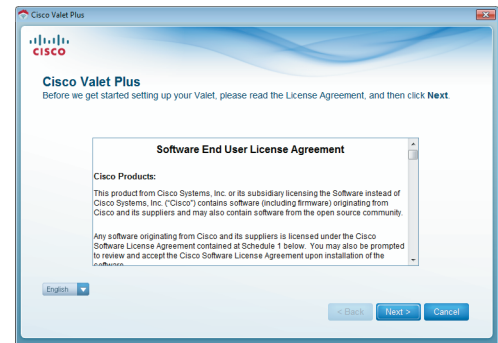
Cisco Valet Plus

cisco

Cisco Valet Plus

Before we get started setting up your Valet, please read the License Agreement, and then click **Next**.

Software End User License Agreement

Cisco Products:

This product from Cisco Systems, Inc. or its subsidiary licensing the Software instead of Cisco Systems, Inc. ("Cisco") contains software (including firmware) originating from Cisco and its suppliers and may also contain software from the open source community.

Any software originating from Cisco and its suppliers is licensed under the Cisco Software License Agreement contained at Schedule 1 below. You may also be prompted to review and accept the Cisco Software License Agreement upon installation of the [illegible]

English

< Back

Next >

Cancel